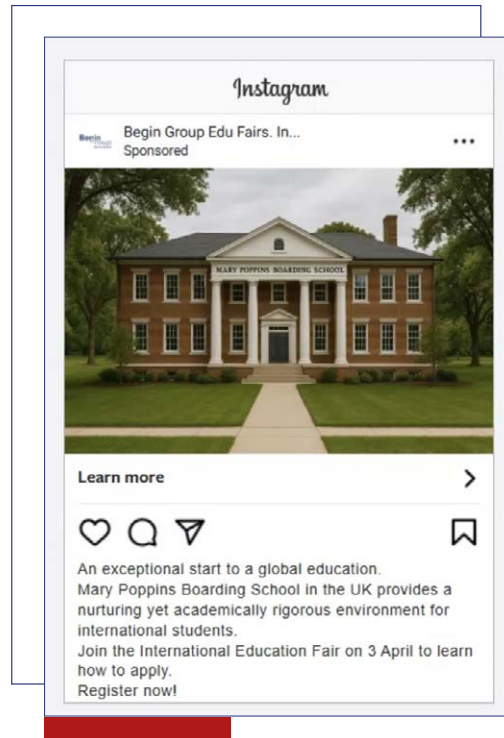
Instagram

Begin Group Edu Fairs. In...
Sponsored

MARY POPPINS BOARDING SCHOOL

Learn more

An exceptional start to a global education.
Mary Poppins Boarding School in the UK provides a nurturing yet academically rigorous environment for international students.
Join the International Education Fair on 3 April to learn how to apply.
Register now!